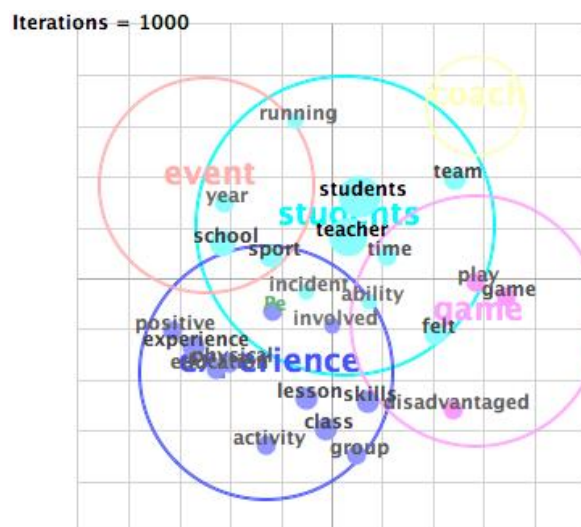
Iterations = 1000

coach
running
event
team
students
year
students
teacher
school
sport
time
play
game
incident
ability
game
Pe
involved
positive
felt
experience
physical
experience
lesson
skills
disadvantaged
class
activity
group